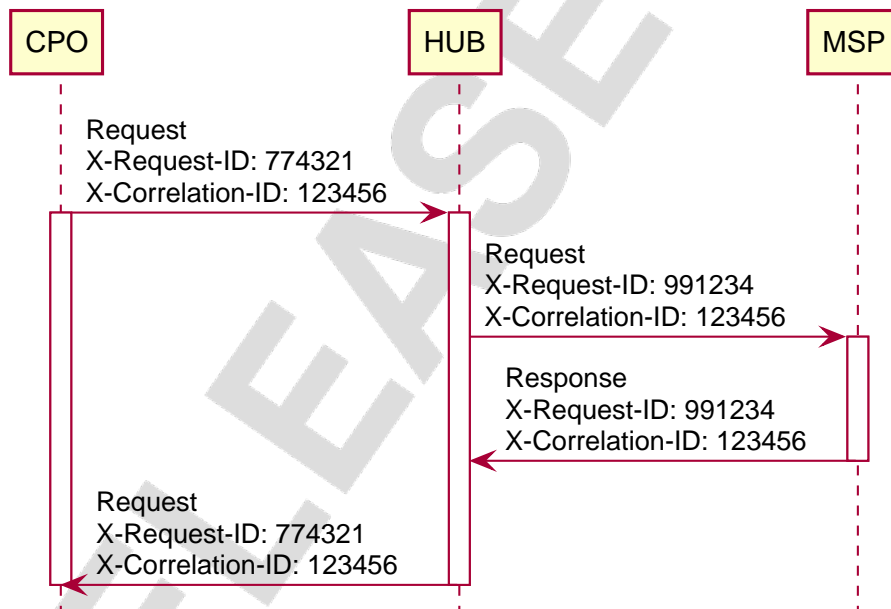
CPO

HUB

MSP

Request
X-Request-ID: 774321
X-Correlation-ID: 123456

Request
X-Request-ID: 991234
X-Correlation-ID: 123456

Response
X-Request-ID: 991234
X-Correlation-ID: 123456

Request
X-Request-ID: 774321
X-Correlation-ID: 123456

EASE